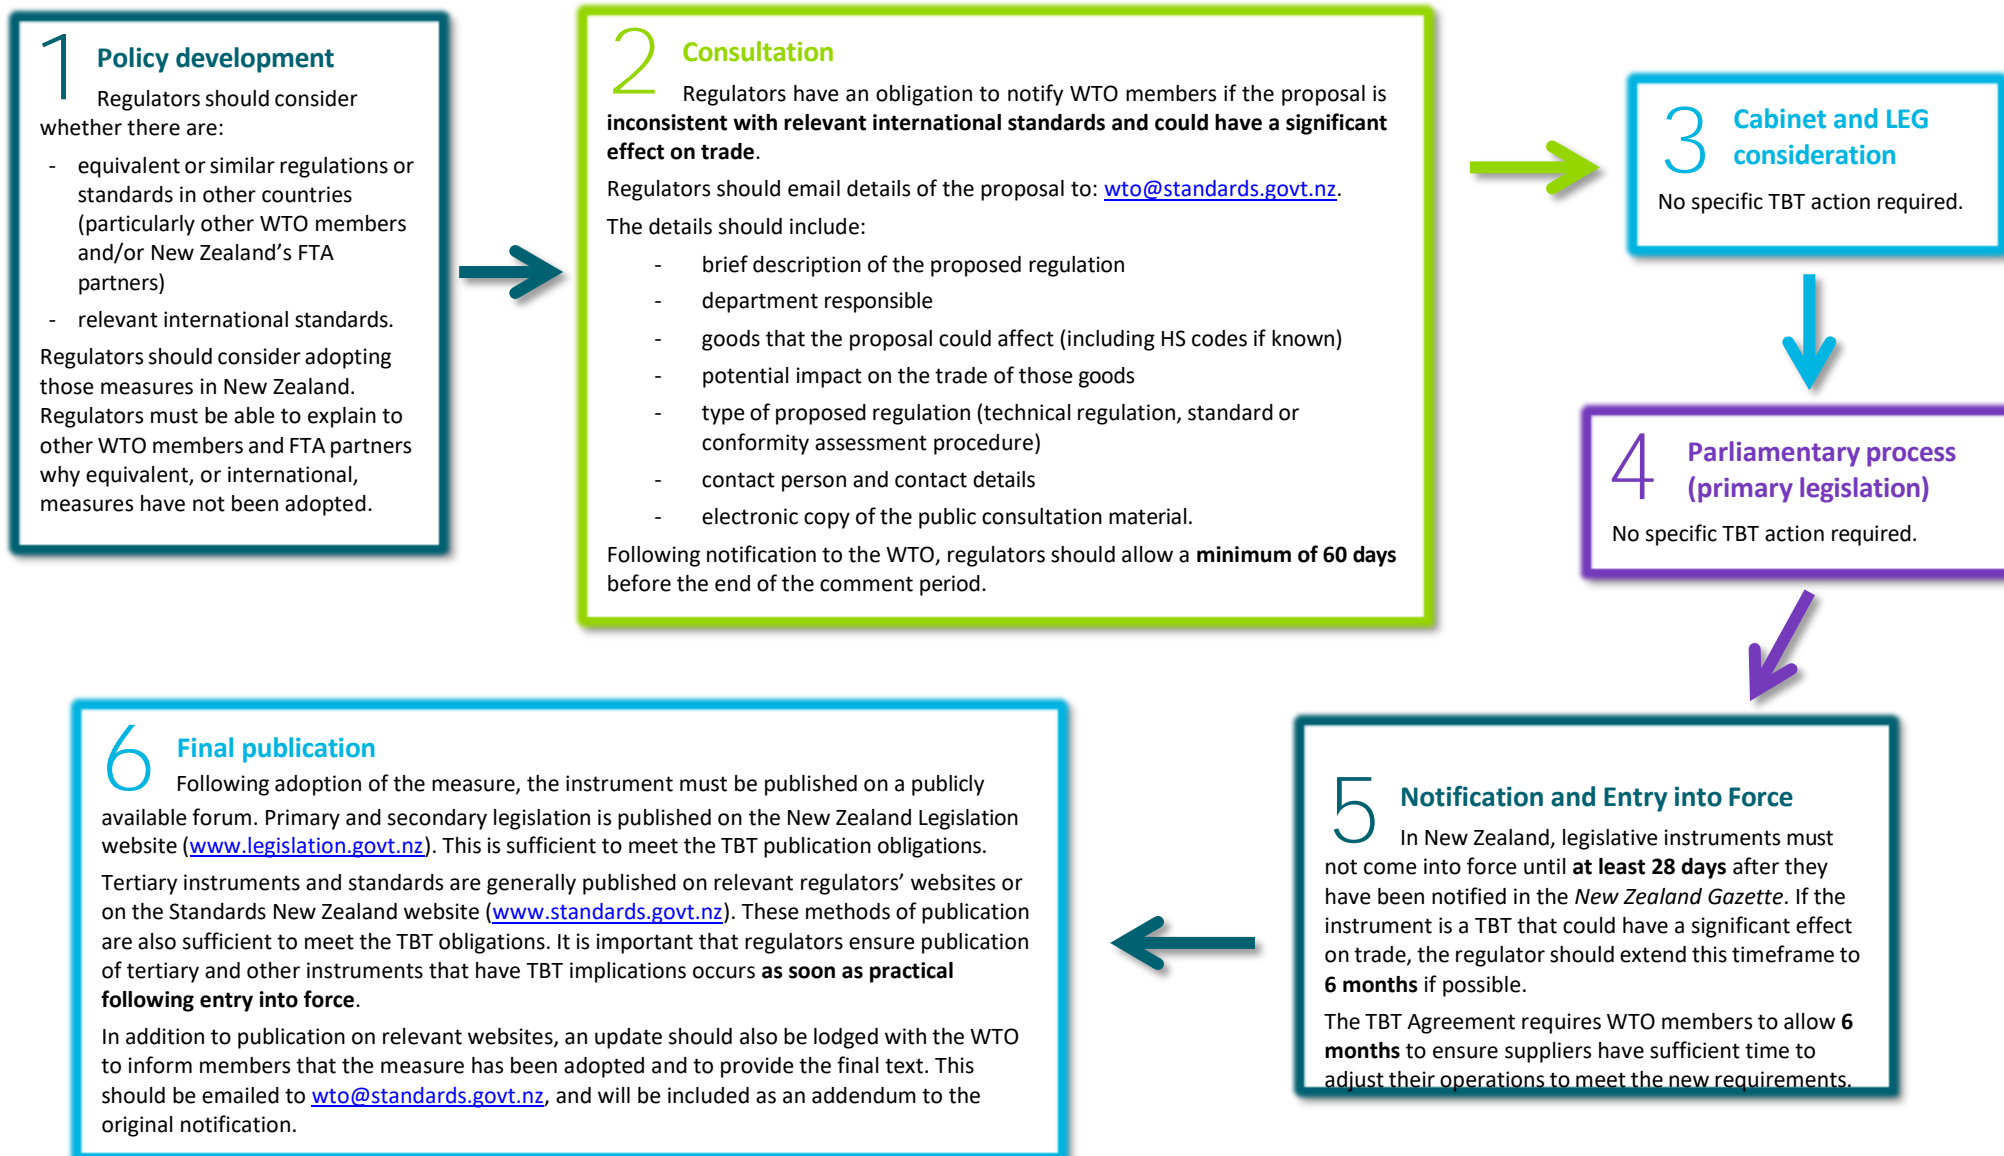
1 Policy development

Regulators should consider whether there are:

- equivalent or similar regulations or standards in other countries (particularly other WTO members and/or New Zealand's FTA partners)
- relevant international standards.

Regulators should consider adopting those measures in New Zealand. Regulators must be able to explain to other WTO members and FTA partners why equivalent, or international, measures have not been adopted.

2 Consultation

Regulators have an obligation to notify WTO members if the proposal is **inconsistent with relevant international standards and could have a significant effect on trade**.

Regulators should email details of the proposal to: wto@standards.govt.nz.

The details should include:

- brief description of the proposed regulation
- department responsible
- goods that the proposal could affect (including HS codes if known)
- potential impact on the trade of those goods
- type of proposed regulation (technical regulation, standard or conformity assessment procedure)
- contact person and contact details
- electronic copy of the public consultation material.

Following notification to the WTO, regulators should allow a **minimum of 60 days** before the end of the comment period.

3 Cabinet and LEG consideration

No specific TBT action required.

4 Parliamentary process (primary legislation)

No specific TBT action required.

5 Notification and Entry into Force

In New Zealand, legislative instruments must not come into force until **at least 28 days** after they have been notified in the *New Zealand Gazette*. If the instrument is a TBT that could have a significant effect on trade, the regulator should extend this timeframe to **6 months** if possible.

The TBT Agreement requires WTO members to allow **6 months** to ensure suppliers have sufficient time to adjust their operations to meet the new requirements.

6 Final publication

Following adoption of the measure, the instrument must be published on a publicly available forum. Primary and secondary legislation is published on the New Zealand Legislation website (www.legislation.govt.nz). This is sufficient to meet the TBT publication obligations.

Tertiary instruments and standards are generally published on relevant regulators' websites or on the Standards New Zealand website (www.standards.govt.nz). These methods of publication are also sufficient to meet the TBT obligations. It is important that regulators ensure publication of tertiary and other instruments that have TBT implications occurs **as soon as practical following entry into force**.

In addition to publication on relevant websites, an update should also be lodged with the WTO to inform members that the measure has been adopted and to provide the final text. This should be emailed to wto@standards.govt.nz, and will be included as an addendum to the original notification.